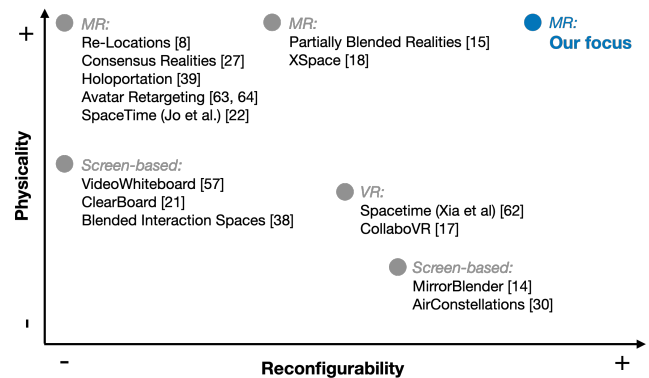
+

MR:
Re-Locations [8]
Consensus Realities [27]
Holoportation [39]
Avatar Retargeting [63, 64]
SpaceTime (Jo et al.) [22]

MR:
Partially Blended Realities [15]
XSpace [18]

MR:
Our focus

Physicality

Screen-based:
VideoWhiteboard [57]
ClearBoard [21]
Blended Interaction Spaces [38]

VR:
Spacetime (Xia et al) [62]
CollaboVR [17]

Screen-based:
MirrorBlender [14]
AirConstellations [30]

-

-

Reconfigurability

+